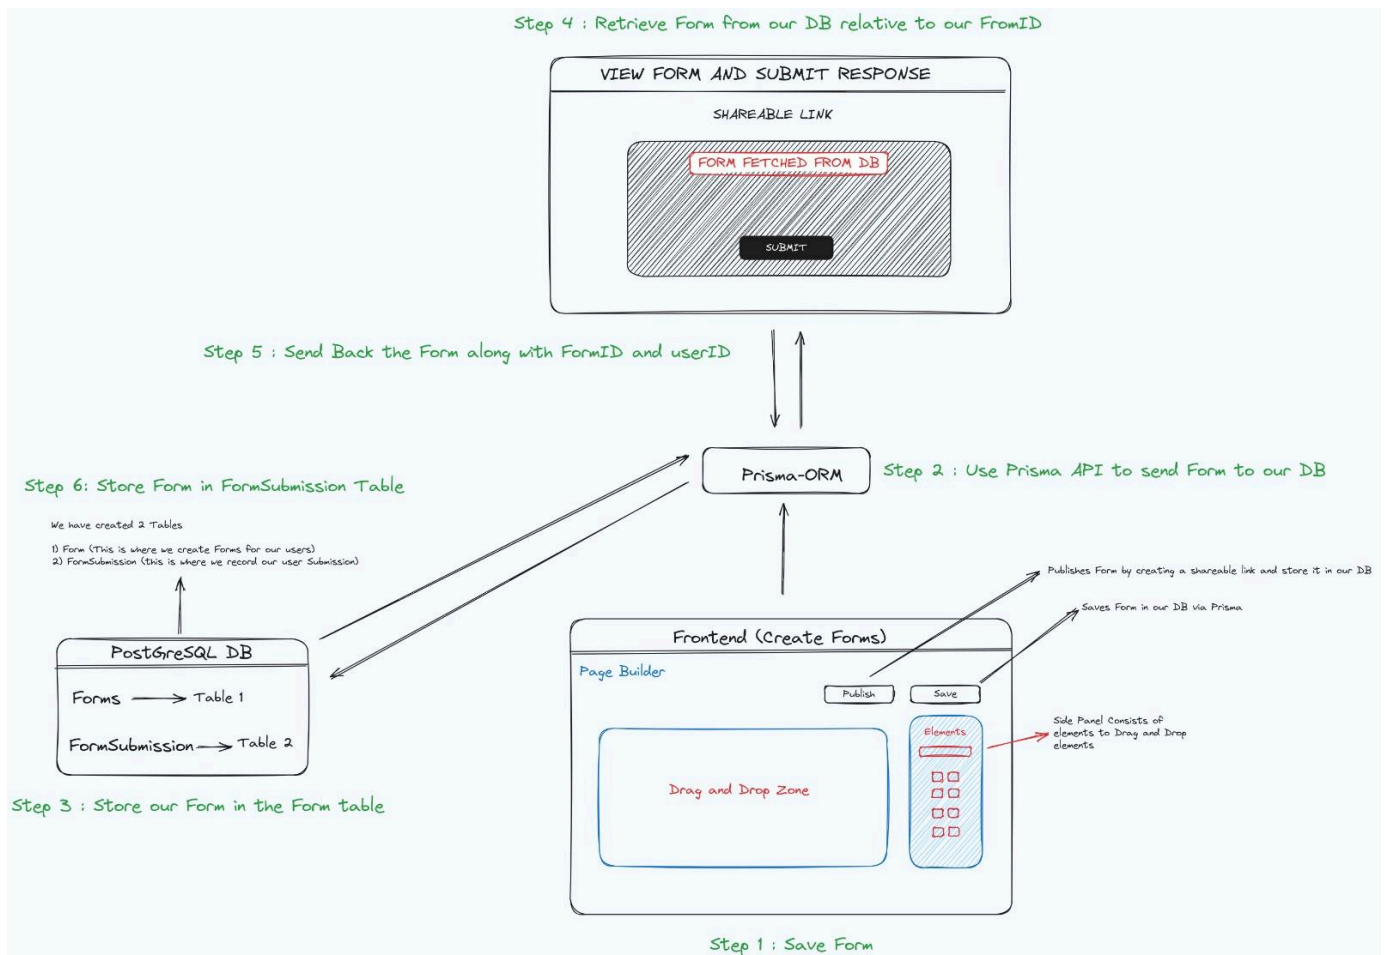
Step 4 : Retrieve Form from our DB relative to our FromID

VIEW FORM AND SUBMIT RESPONSE

SHAREABLE LINK

FORM FETCHED FROM DB

SUBMIT

Step 5 : Send Back the Form along with FormID and userID

Prisma-ORM

Step 2 : Use Prisma API to send Form to our DB

Step 6: Store Form in FormSubmission Table

We have created 2 Tables

1) Form (This is where we create Forms for our users)
2) FormSubmission (this is where we record our user Submission)

Publishes Form by creating a shareable link and store it in our DB

Saves Form in our DB via Prisma

PostGreSQL DB

Forms → Table 1

FormSubmission → Table 2

Frontend (Create Forms)

Page Builder

Publish

Save

Elements

Side Panel Consists of elements to Drag and Drop elements

Drag and Drop Zone

Step 3 : Store our Form in the Form table

Step 1 : Save Form